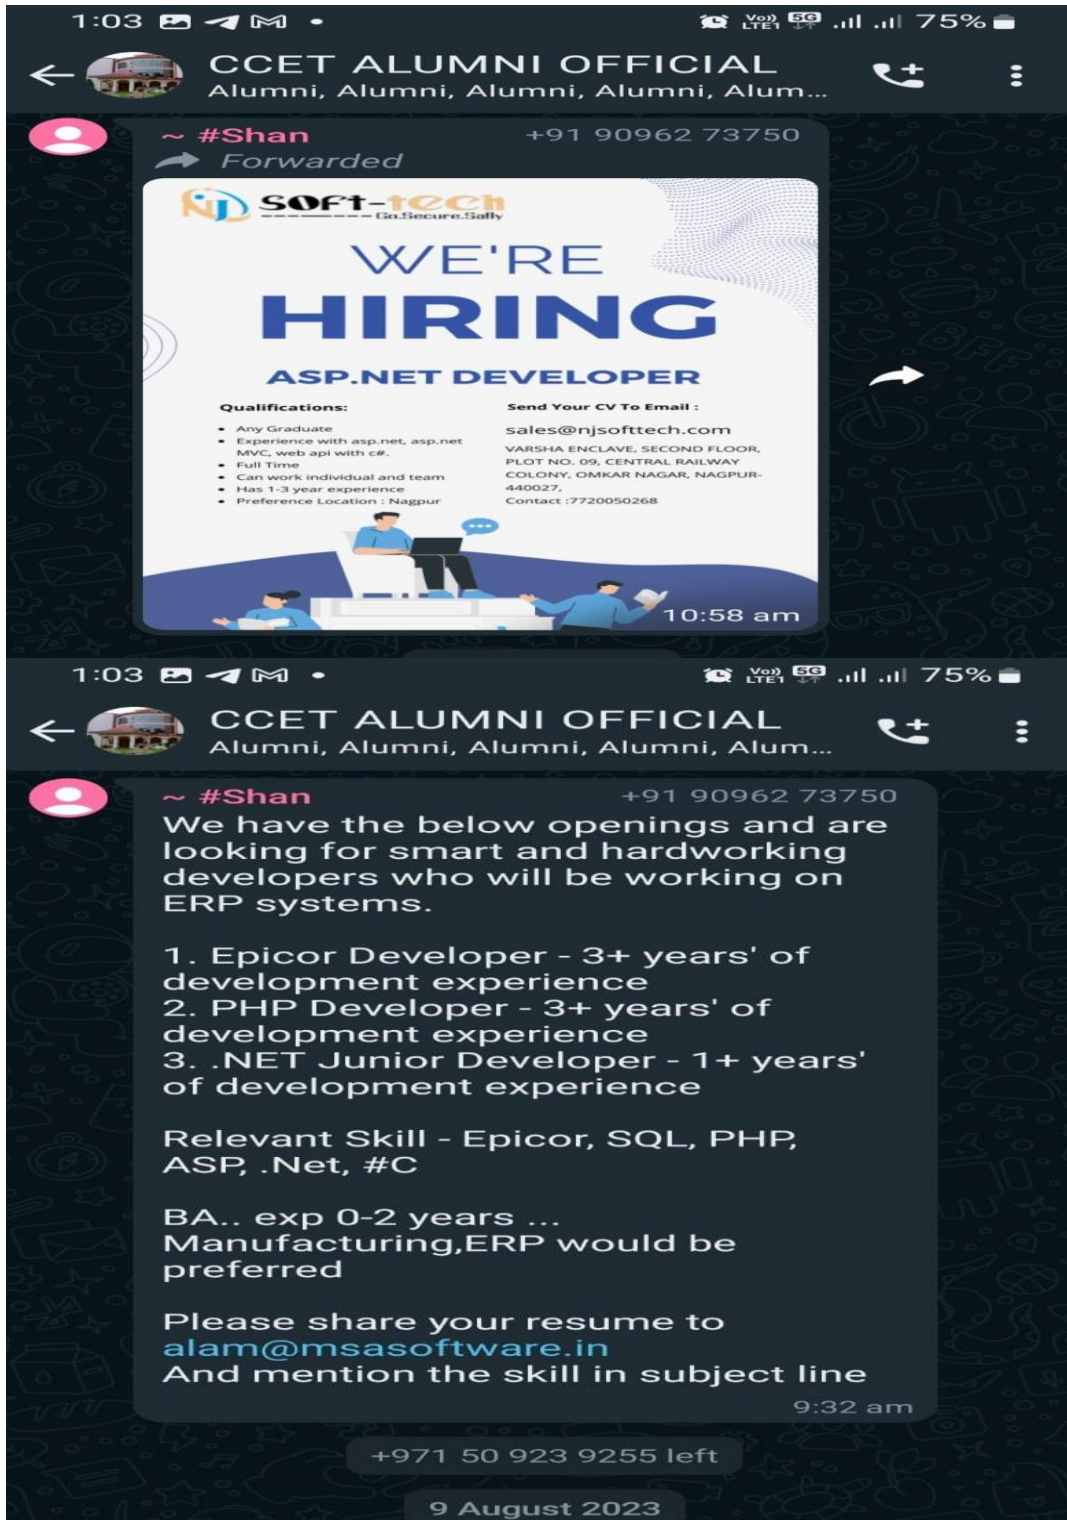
1:03 75%

CCET ALUMNI OFFICIAL
Alumni, Alumni, Alumni, Alumni, Alum...

~ #Shan +91 90962 73750
Forwarded

NJ SOFT-TECH
Go.Secure.Safly

WE'RE
HIRING
ASP.NET DEVELOPER

Qualifications:
• Any Graduate
• Experience with asp.net, asp.net MVC, web api with c#.
• Full Time
• Can work individual and team
• Has 1-3 year experience
• Preference Location : Nagpur

Send Your CV To Email :
sales@njsofttech.com
VARSHA ENCLAVE, SECOND FLOOR, PLOT NO. 09, CENTRAL RAILWAY COLONY, OMKAR NAGAR, NAGPUR-440027.
Contact :7720050268

10:58 am

1:03 75%

CCET ALUMNI OFFICIAL
Alumni, Alumni, Alumni, Alumni, Alum...

~ #Shan +91 90962 73750
We have the below openings and are looking for smart and hardworking developers who will be working on ERP systems.

1. Epicor Developer - 3+ years' of development experience
2. PHP Developer - 3+ years' of development experience
3. .NET Junior Developer - 1+ years' of development experience

Relevant Skill - Epicor, SQL, PHP, ASP, .Net, #C

BA.. exp 0-2 years ...
Manufacturing,ERP would be preferred

Please share your resume to
alam@msasoftware.in
And mention the skill in subject line
9:32 am

+971 50 923 9255 left

9 August 2023